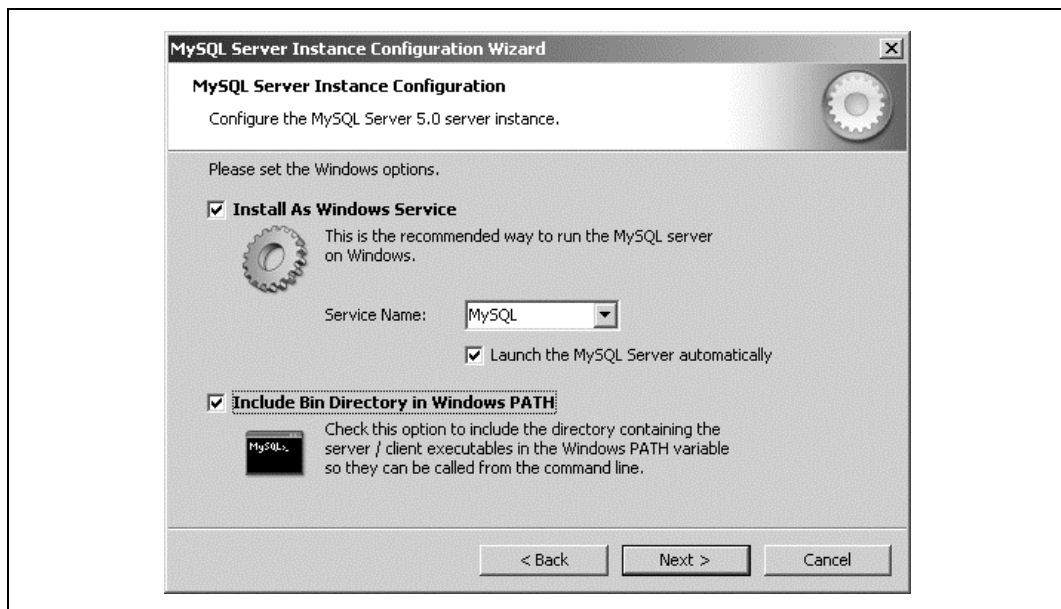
MySQL Server Instance Configuration Wizard

MySQL Server Instance Configuration

Configure the MySQL Server 5.0 server instance.

Please set the Windows options.

Install As Windows Service

This is the recommended way to run the MySQL server on Windows.

Service Name: MySQL

Launch the MySQL Server automatically

Include Bin Directory in Windows PATH

MySQL>

Check this option to include the directory containing the server / client executables in the Windows PATH variable so they can be called from the command line.

< Back

Next >

Cancel